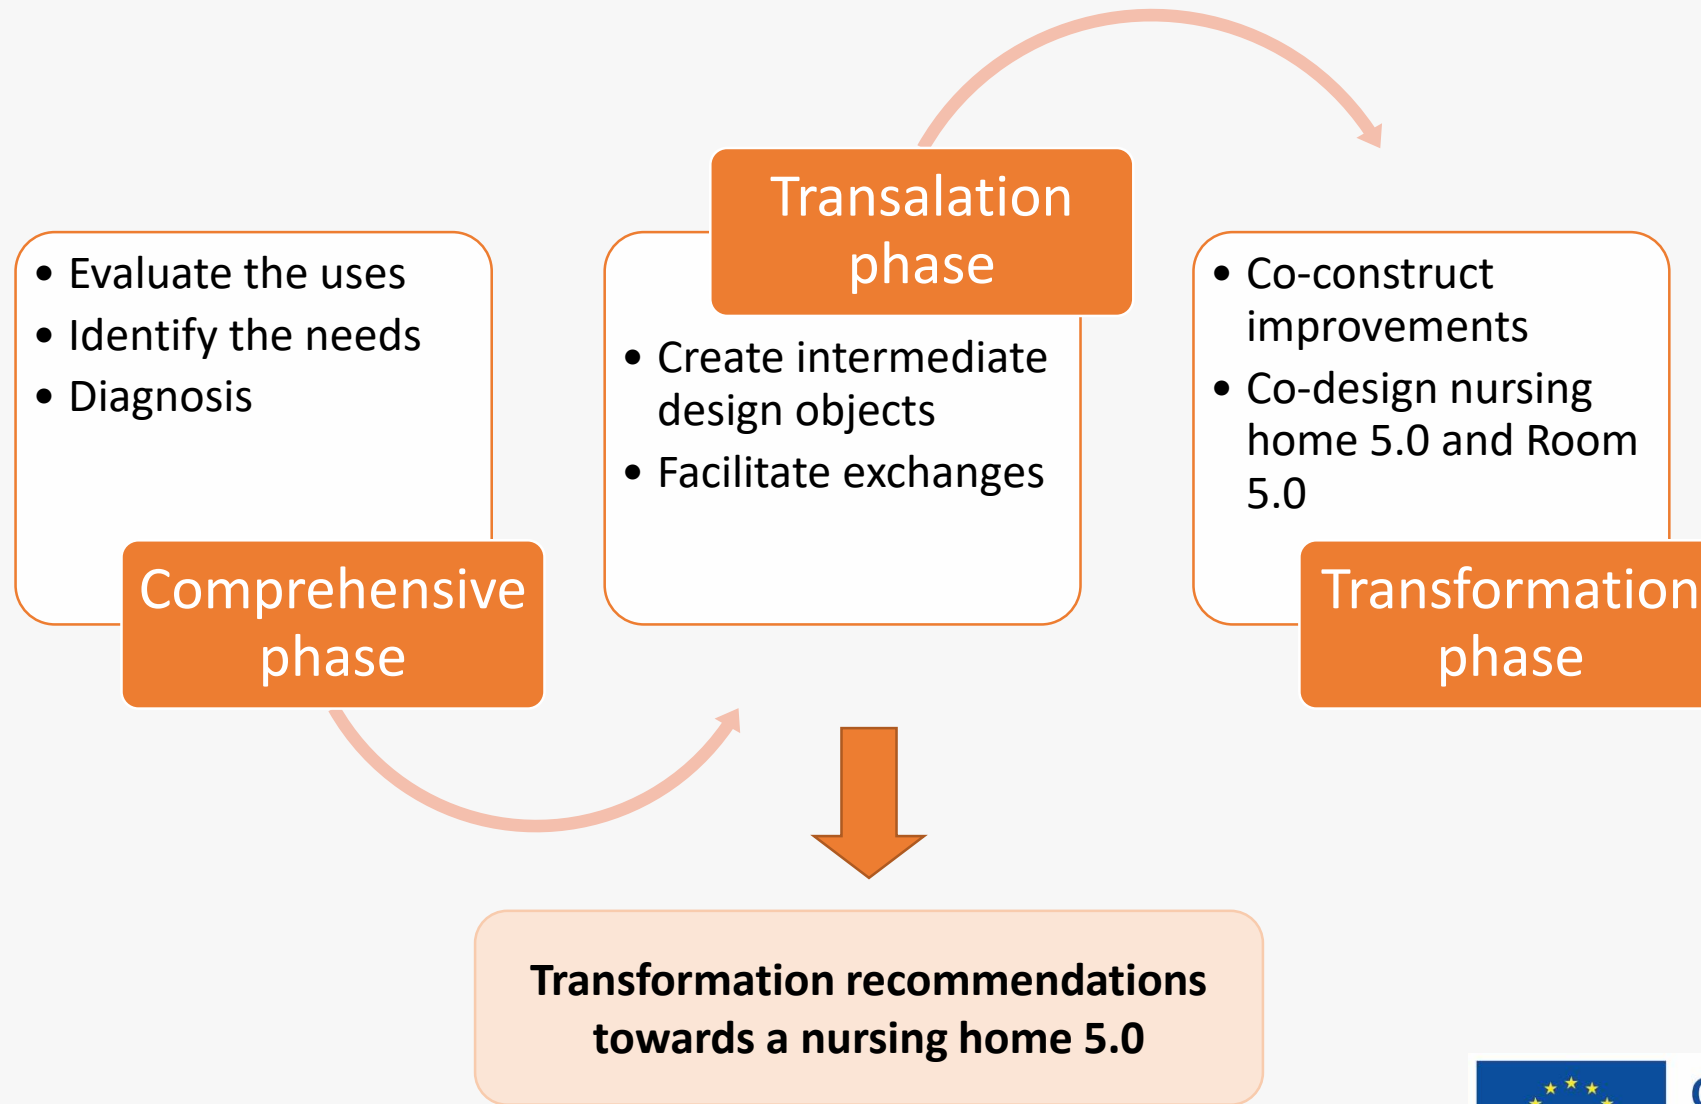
- Evaluate the uses
- Identify the needs
- Diagnosis

Comprehensive phase

Transalation phase

- Create intermediate design objects
- Facilitate exchanges

- Co-construct improvements
- Co-design nursing home 5.0 and Room 5.0

Transformation phase

Transformation recommendations towards a nursing home 5.0